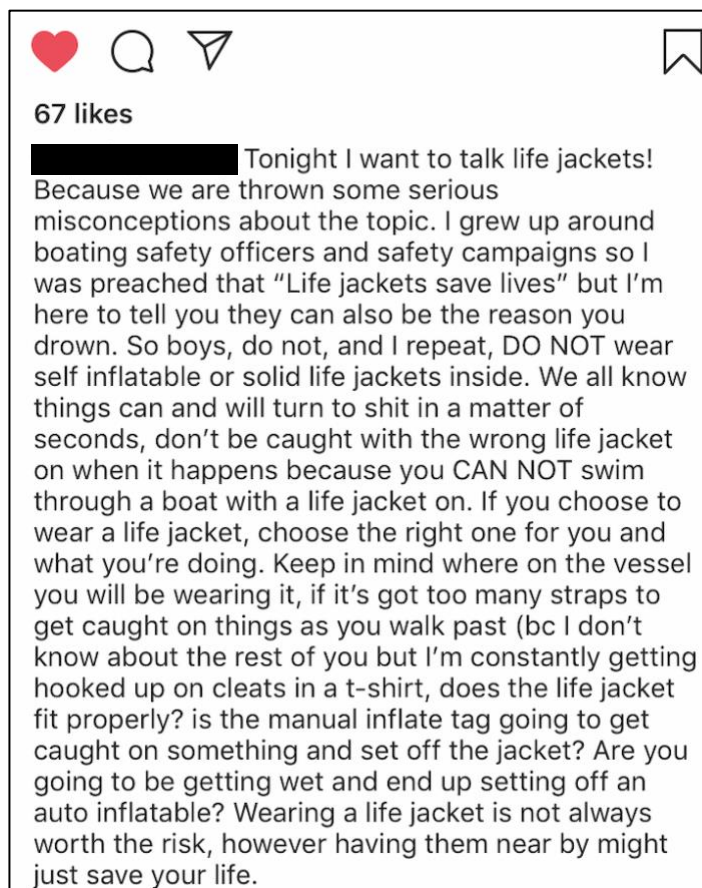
67 likes

Tonight I want to talk life jackets! Because we are thrown some serious misconceptions about the topic. I grew up around boating safety officers and safety campaigns so I was preached that "Life jackets save lives" but I'm here to tell you they can also be the reason you drown. So boys, do not, and I repeat, DO NOT wear self inflatable or solid life jackets inside. We all know things can and will turn to shit in a matter of seconds, don't be caught with the wrong life jacket on when it happens because you CAN NOT swim through a boat with a life jacket on. If you choose to wear a life jacket, choose the right one for you and what you're doing. Keep in mind where on the vessel you will be wearing it, if it's got too many straps to get caught on things as you walk past (bc I don't know about the rest of you but I'm constantly getting hooked up on cleats in a t-shirt, does the life jacket fit properly? is the manual inflate tag going to get caught on something and set off the jacket? Are you going to be getting wet and end up setting off an auto inflatable? Wearing a life jacket is not always worth the risk, however having them near by might just save your life.